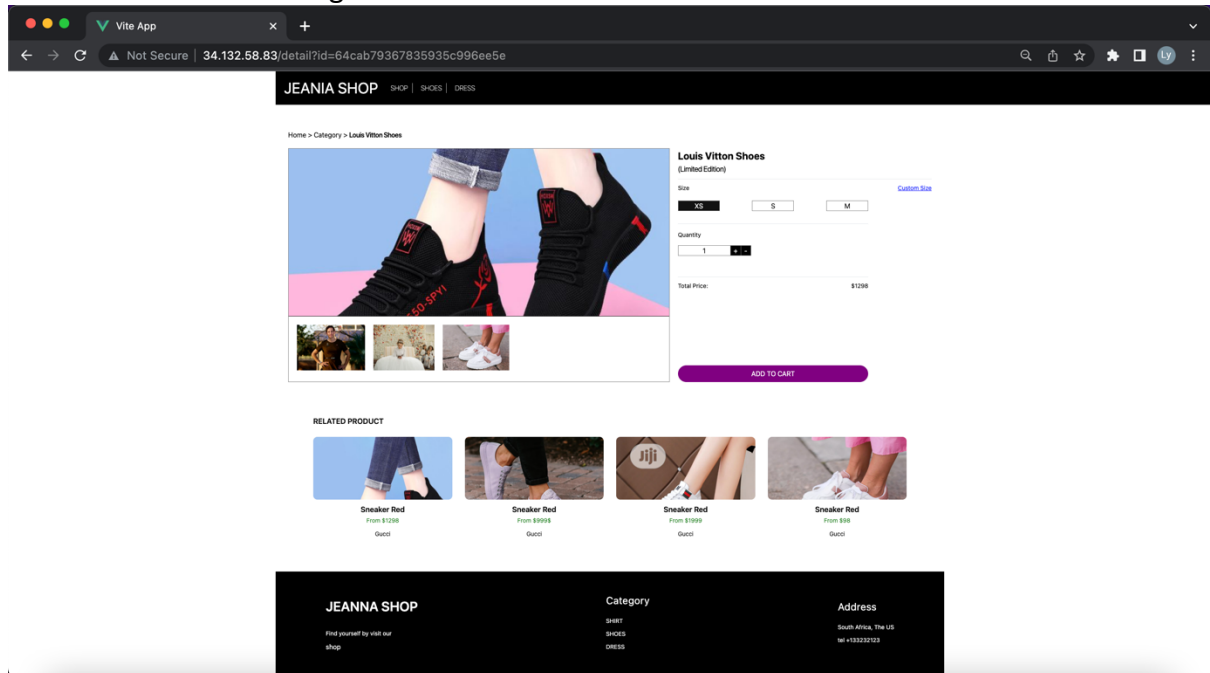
Vite App

Not Secure | 34.132.58.83/detail?id=64cab79367835935c996ee5e

Ly

JEANIA SHOP SHOP | SHOES | DRESS

Home > Category > Louis Vitton Shoes

Louis Vitton Shoes
(Limited Edition)

Size

Custom Size

XS S M

Quantity

1 + -

Total Price: $1298

ADD TO CART

RELATED PRODUCT

jiji

Sneaker Red
From $1298
Gucci

Sneaker Red
From $999$
Gucci

Sneaker Red
From $1999
Gucci

Sneaker Red
From $98
Gucci

JEANNA SHOP

Find yourself by visit our shop

Category

SHIRT
SHOES
DRESS

Address

South Africa, The US
tel +133232123